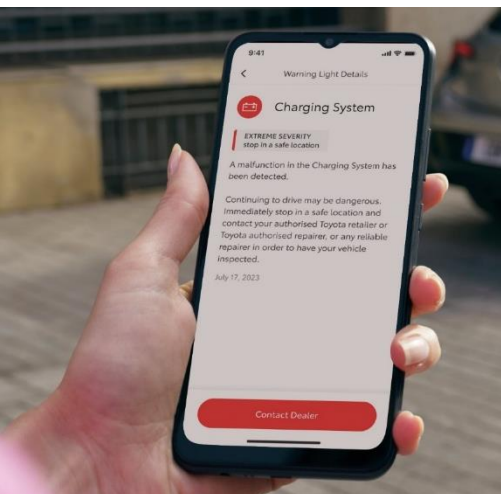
9:41

<

Warning Light Details

Charging System

EXTREME SEVERITY
stop in a safe location

A malfunction in the Charging System has been detected.

Continuing to drive may be dangerous. Immediately stop in a safe location and contact your authorised Toyota retailer or Toyota authorised repairer, or any reliable repairer in order to have your vehicle inspected.

July 17, 2023

Contact Dealer